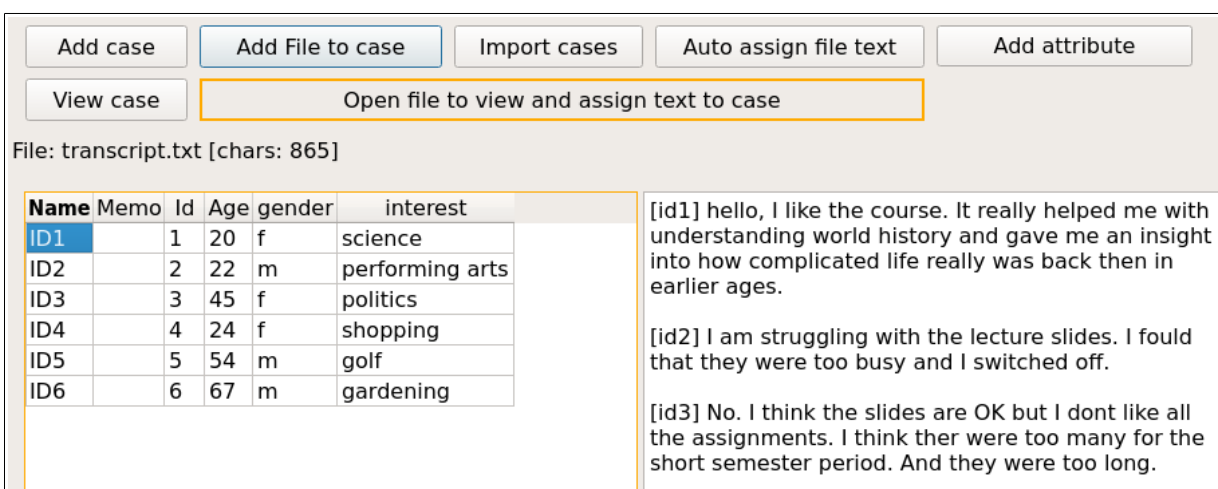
Add case

Add File to case

Import cases

Auto assign file text

Add attribute

View case

Open file to view and assign text to case

File: transcript.txt [chars: 865]

| Name | Memo | Id | Age | gender | interest |
|---|---|---|---|---|---|
| ID1 | | 1 | 20 | f | science |
| ID2 | | 2 | 22 | m | performing arts |
| ID3 | | 3 | 45 | f | politics |
| ID4 | | 4 | 24 | f | shopping |
| ID5 | | 5 | 54 | m | golf |
| ID6 | | 6 | 67 | m | gardening |

[id1] hello, I like the course. It really helped me with understanding world history and gave me an insight into how complicated life really was back then in earlier ages.

[id2] I am struggling with the lecture slides. I fould that they were too busy and I switched off.

[id3] No. I think the slides are OK but I dont like all the assignments. I think ther were too many for the short semester period. And they were too long.